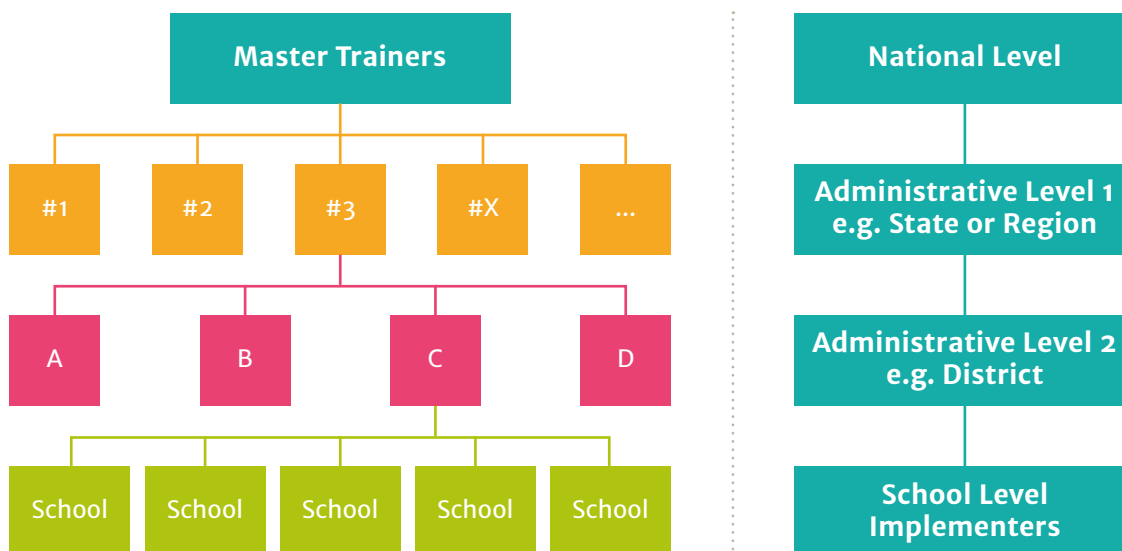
Master Trainers

#1
#2
#3
#X
...

A
B
C
D

School
School
School
School
School

National Level

Administrative Level 1
e.g. State or Region

Administrative Level 2
e.g. District

School Level
Implementers